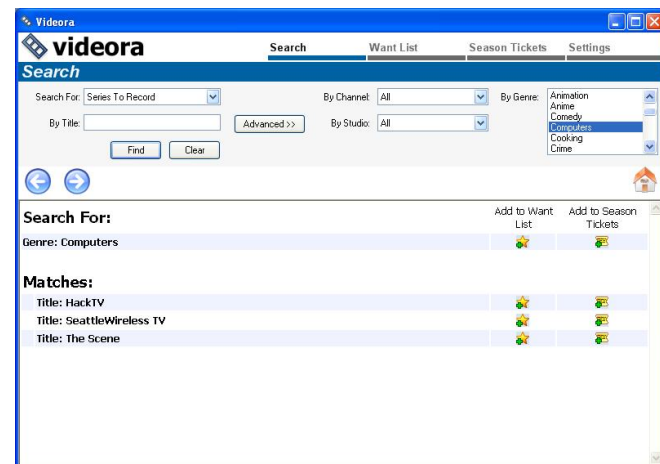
Videora

videora

Search
Want List
Season Tickets
Settings

Search

Search For: Series To Record
By Channel: All
By Genre:
Animation
Anime
Comedy
Computers
Cooking
Crime

By Title:
Advanced >>
By Studio: All

Find
Clear

Search For:
Add to Want List
Add to Season Tickets

Genre: Computers

Matches:

Title: HackTV
Title: SeattleWireless TV
Title: The Scene